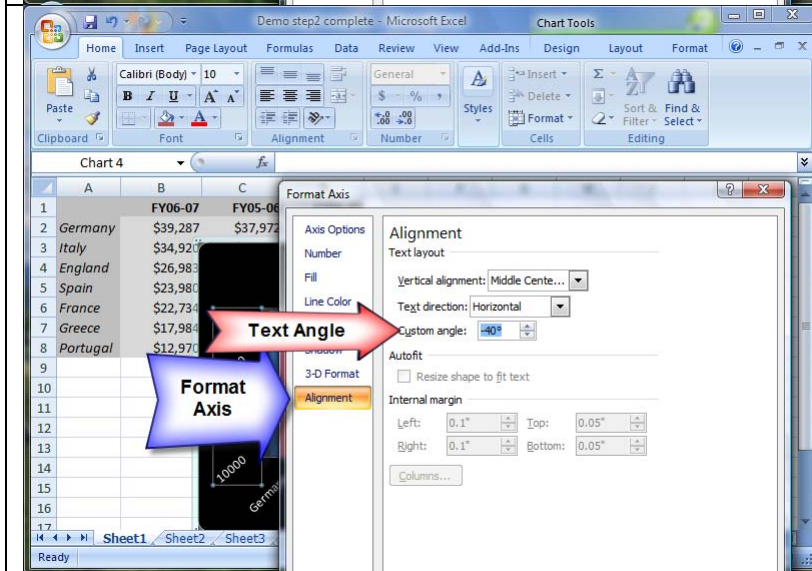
Demo step2 complete - Microsoft Excel
Chart Tools

Home Insert Page Layout Formulas Data Review View Add-Ins Design Layout Format

Paste
Clipboard
Calibri (Body) 10
B I U A A
Font
Alignment
General
$ % ,
.00 .00
Number
Styles
Insert
Delete
Format
Cells
Sort & Filter
Find & Select
Editing

Chart 4
fx

| | A | B | C |
|---|---|---|---|
| 1 | | FY06-07 | FY05-06 |
| 2 | Germany | $39,287 | $37,972 |
| 3 | Italy | $34,920 | |
| 4 | England | $26,983 | |
| 5 | Spain | $23,980 | |
| 6 | France | $22,734 | |
| 7 | Greece | $17,984 | |
| 8 | Portugal | $12,970 | |
| 9 | | | |
| 10 | | | |
| 11 | | | |
| 12 | | | |
| 13 | | | |
| 14 | | | |
| 15 | | | |
| 16 | | | |
| 17 | | | |

Sheet1 Sheet2 Sheet3
Ready

10000
Germa

Format Axis
Axis Options
Number
Fill
Line Color
Shadow
3-D Format
Alignment

Alignment
Text layout
Vertical alignment: Middle Cente...
Text direction: Horizontal
Custom angle: -40°
Autofit
Resize shape to fit text
Internal margin
Left: 0.1" Top: 0.05"
Right: 0.1" Bottom: 0.05"
Columns...

Text Angle
Format Axis